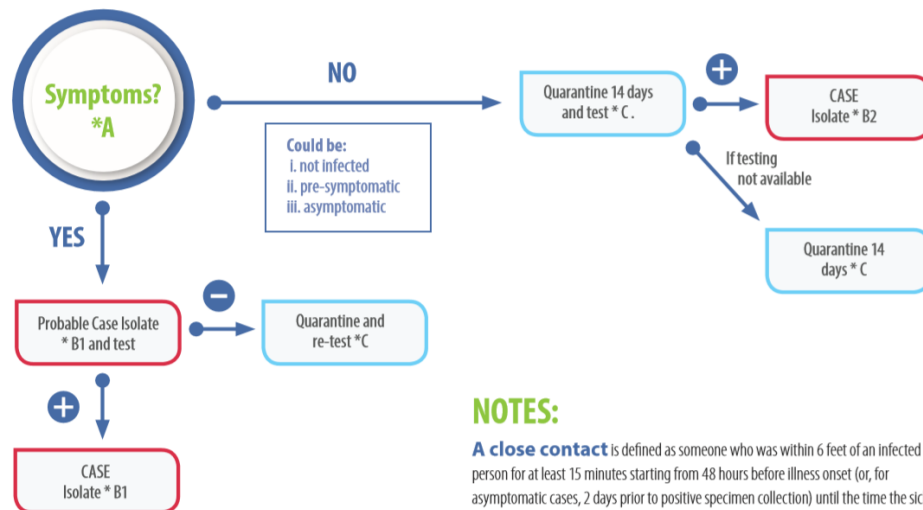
Symptoms?
*A

NO

Could be:
i. not infected
ii. pre-symptomatic
iii. asymptomatic

Quarantine 14 days and test * C .

+

CASE
Isolate * B2

If testing not available

Quarantine 14 days * C

YES

Probable Case Isolate * B1 and test

−

Quarantine and re-test *C

+

CASE
Isolate * B1

NOTES:

A close contact is defined as someone who was within 6 feet of an infected person for at least 15 minutes starting from 48 hours before illness onset (or, for asymptomatic cases, 2 days prior to positive specimen collection) until the time the sic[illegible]